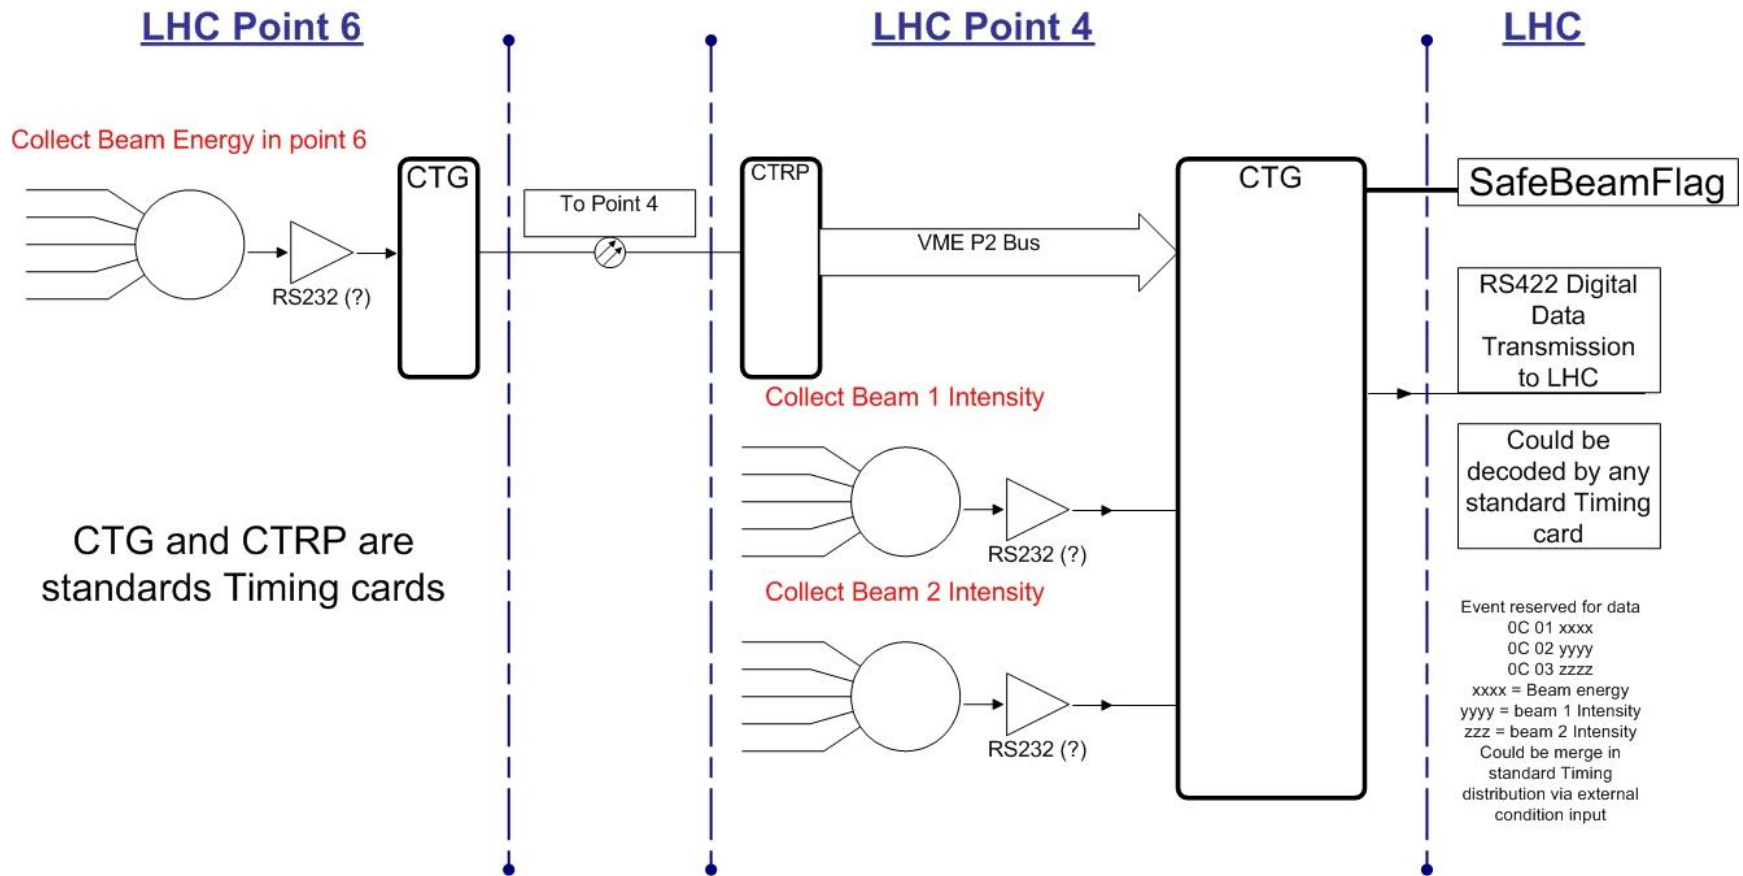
LHC Point 6

LHC Point 4

LHC

Collect Beam Energy in point 6

CTG

To Point 4

CTRP

CTG

SafeBeamFlag

VME P2 Bus

RS232 (?)

RS422 Digital Data Transmission to LHC

Collect Beam 1 Intensity

Could be decoded by any standard Timing card

RS232 (?)

CTG and CTRP are standards Timing cards

Collect Beam 2 Intensity

RS232 (?)

Event reserved for data
0C 01 xxxx
0C 02 yyyy
0C 03 zzzz
xxxx = Beam energy
yyyy = beam 1 Intensity
zzz = beam 2 Intensity
Could be merge in standard Timing distribution via external condition input